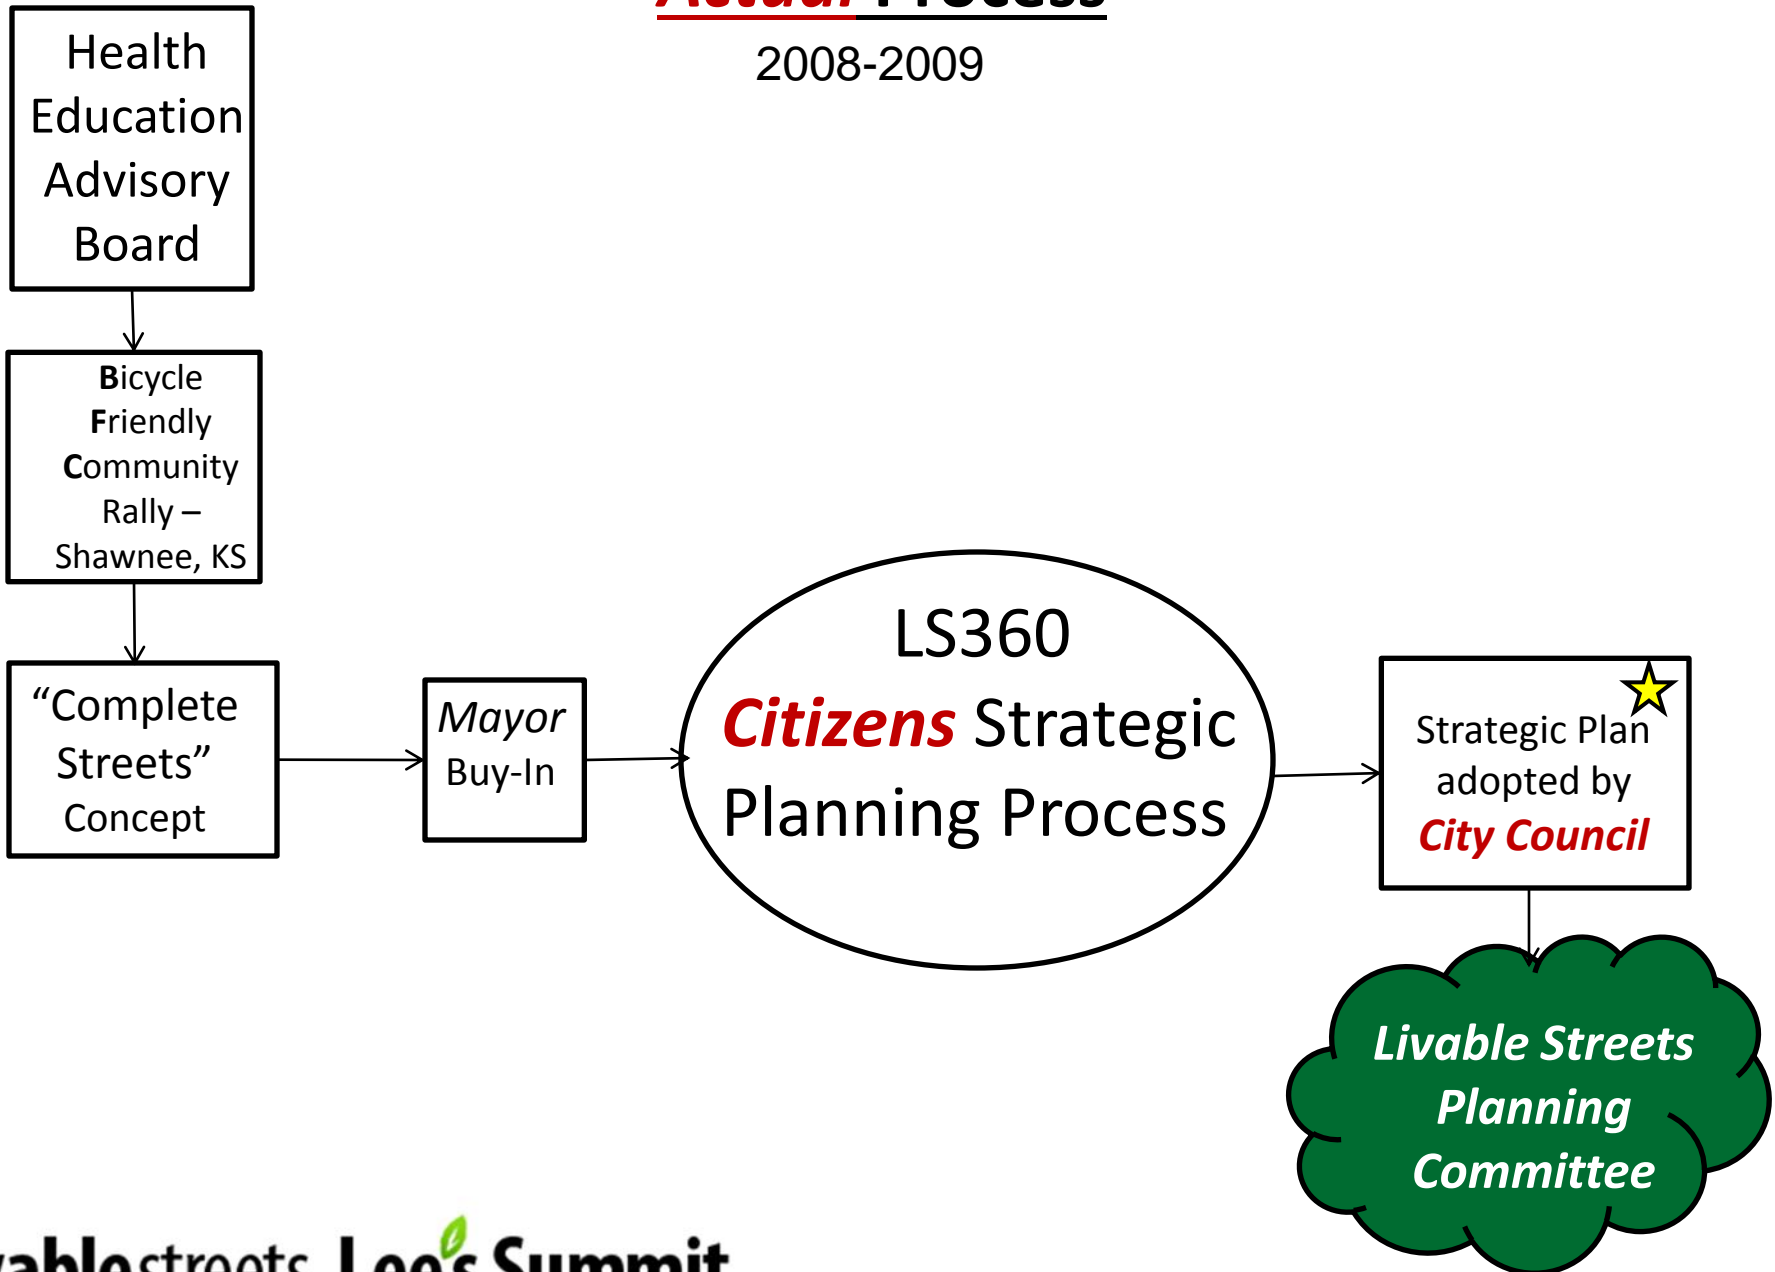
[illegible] Process
2008-2009

Health Education Advisory Board

Bicycle Friendly Community Rally – Shawnee, KS

"Complete Streets" Concept

Mayor Buy-In

LS360 Citizens Strategic Planning Process

Strategic Plan adopted by City Council

Livable Streets Planning Committee

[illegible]ablestreets Lee's Summit